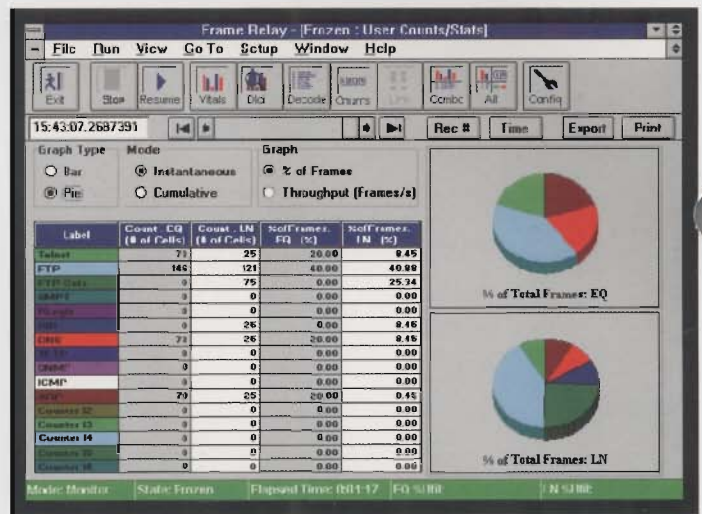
Frame Relay - [Frozen : User Counts/Stats]

File Run View Go To Setup Window Help

Exit Stop Resume Vitals Dlci Decode Occurrs Link Combo All Config

15:43:07.2687391

Rec # Time Export Print

Graph Type
Bar
Pie

Mode
Instantaneous
Cumulative

Graph
% of Frames
Throughput (Frames/s)

| Label | Count EQ (# of Cells) | Count LN (# of Cells) | %ofFrames EQ (%) | %ofFrames LN (%) |
|---|---|---|---|---|
| Telnet | 73 | 25 | 20.00 | 8.45 |
| FTP | 146 | 121 | 40.00 | 40.88 |
| FTP Data | 0 | 75 | 0.00 | 25.34 |
| SMTP | 0 | 0 | 0.00 | 0.00 |
| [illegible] | 0 | 0 | 0.00 | 0.00 |
| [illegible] | 0 | 25 | 0.00 | 8.45 |
| DNS | 73 | 25 | 20.00 | 8.45 |
| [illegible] | 0 | 0 | 0.00 | 0.00 |
| SNMP | 0 | 0 | 0.00 | 0.00 |
| ICMP | 0 | 0 | 0.00 | 0.00 |
| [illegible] | 73 | 25 | 20.00 | 8.45 |
| Counter 12 | 0 | 0 | 0.00 | 0.00 |
| Counter 13 | 0 | 0 | 0.00 | 0.00 |
| Counter 14 | 0 | 0 | 0.00 | 0.00 |
| Counter 15 | 0 | 0 | 0.00 | 0.00 |
| Counter 16 | 0 | 0 | 0.00 | 0.00 |

% of Total Frames: EQ

% of Total Frames: LN

Mode: Monitor State: Frozen Elapsed Time: 0:01:17 EQ S/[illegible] LN S/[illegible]